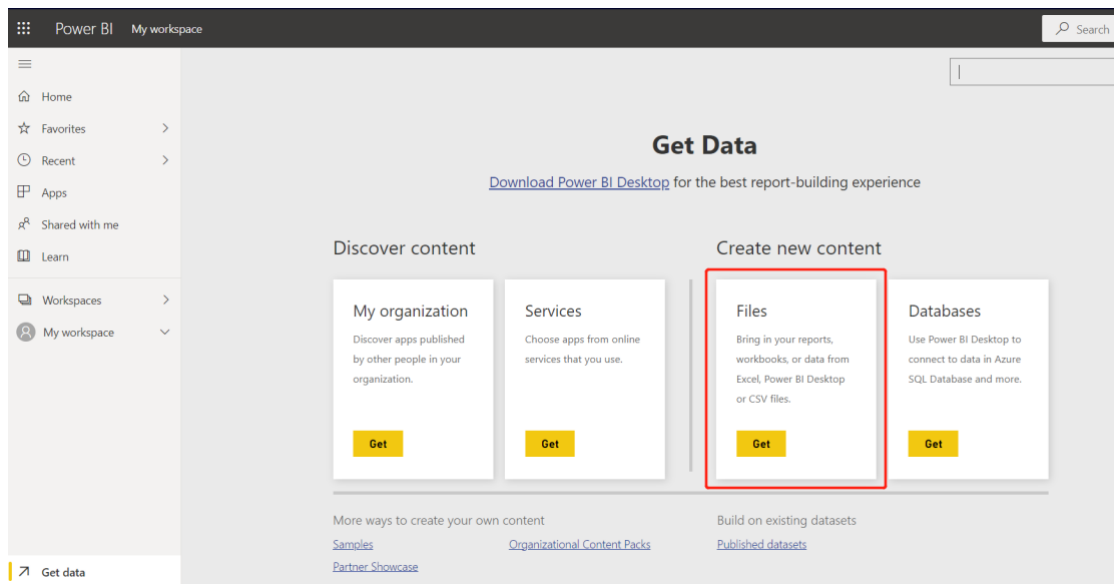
Power BI My workspace

Search

Home
Favorites
Recent
Apps
Shared with me
Learn
Workspaces
My workspace

Get data

Get Data

Download Power BI Desktop for the best report-building experience

Discover content

My organization
Discover apps published by other people in your organization.
Get

Services
Choose apps from online services that you use.
Get

Create new content

Files
Bring in your reports, workbooks, or data from Excel, Power BI Desktop or CSV files.
Get

Databases
Use Power BI Desktop to connect to data in Azure SQL Database and more.
Get

More ways to create your own content
Samples
Organizational Content Packs
Partner Showcase

Build on existing datasets
Published datasets